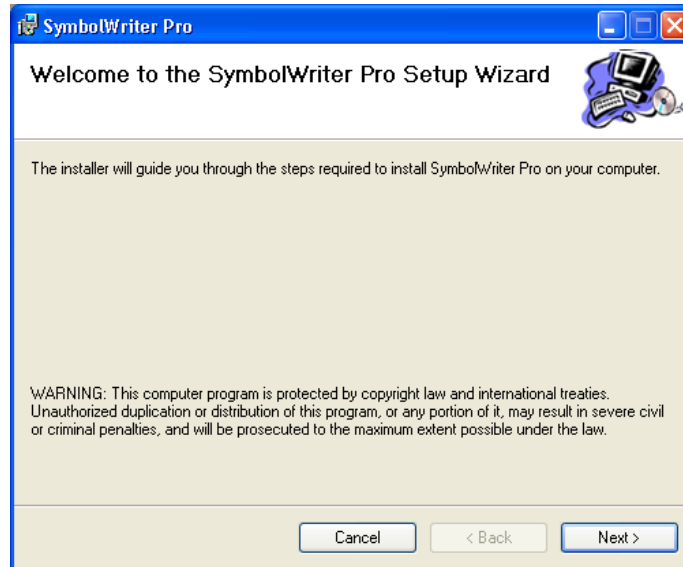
SymbolWriter Pro

Welcome to the SymbolWriter Pro Setup Wizard

The installer will guide you through the steps required to install SymbolWriter Pro on your computer.

WARNING: This computer program is protected by copyright law and international treaties. Unauthorized duplication or distribution of this program, or any portion of it, may result in severe civil or criminal penalties, and will be prosecuted to the maximum extent possible under the law.

Cancel
< Back
Next >